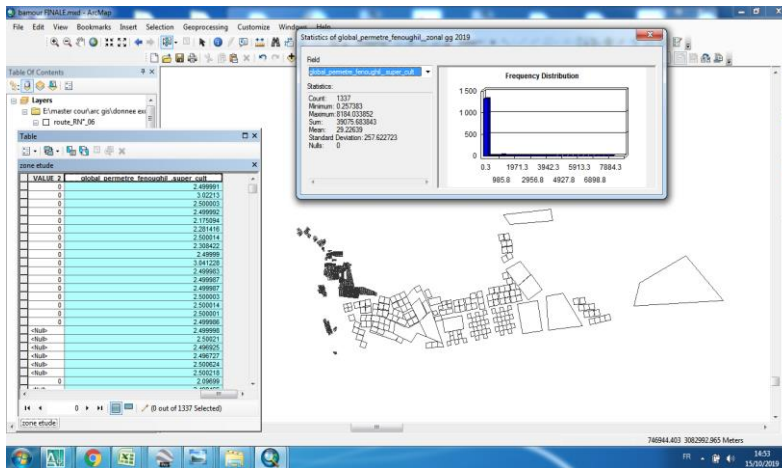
bamour FINALE.mxd - ArcMap

File Edit View Bookmarks Insert Selection Geoprocessing Customize Windows Help

Table Of Contents

Layers

E:\master cour\arc gis\donnee es

route_RN°_06

Table

zone etude

| VALUE 2 | global_permetre_fenoughil_super_cult |
|---|---|
| 0 | 2.499991 |
| 0 | 3.02213 |
| 0 | 2.500003 |
| 0 | 2.499992 |
| 0 | 2.175094 |
| 0 | 2.281416 |
| 0 | 2.500014 |
| 0 | 2.308422 |
| 0 | 2.49999 |
| 0 | 3.841228 |
| 0 | 2.499983 |
| 0 | 2.499987 |
| 0 | 2.499997 |
| 0 | 2.500003 |
| 0 | 2.500014 |
| 0 | 2.500001 |
| 0 | 2.499906 |
| <Null> | 2.499998 |
| <Null> | 2.50021 |
| <Null> | 2.496925 |
| <Null> | 2.496727 |
| <Null> | 2.500624 |
| <Null> | 2.500218 |
| 0 | 2.09699 |

0 (0 out of 1337 Selected)

zone etude

Statistics of global_permetre_fenoughil__zonal gg 2019

Field

global_permetre_fenoughil_super_cult

Statistics:
Count: 1337
Minimum: 0.257383
Maximum: 8184.033852
Sum: 39075.683843
Mean: 29.22639
Standard Deviation: 257.622723
Nulls: 0

Frequency Distribution

1 500
1 000
500
0

0.3 1971.3 3942.3 5913.3 7884.3
985.8 2956.8 4927.8 6898.8

746944.403 3082992.965 Meters

FR 14:53 15/10/2019